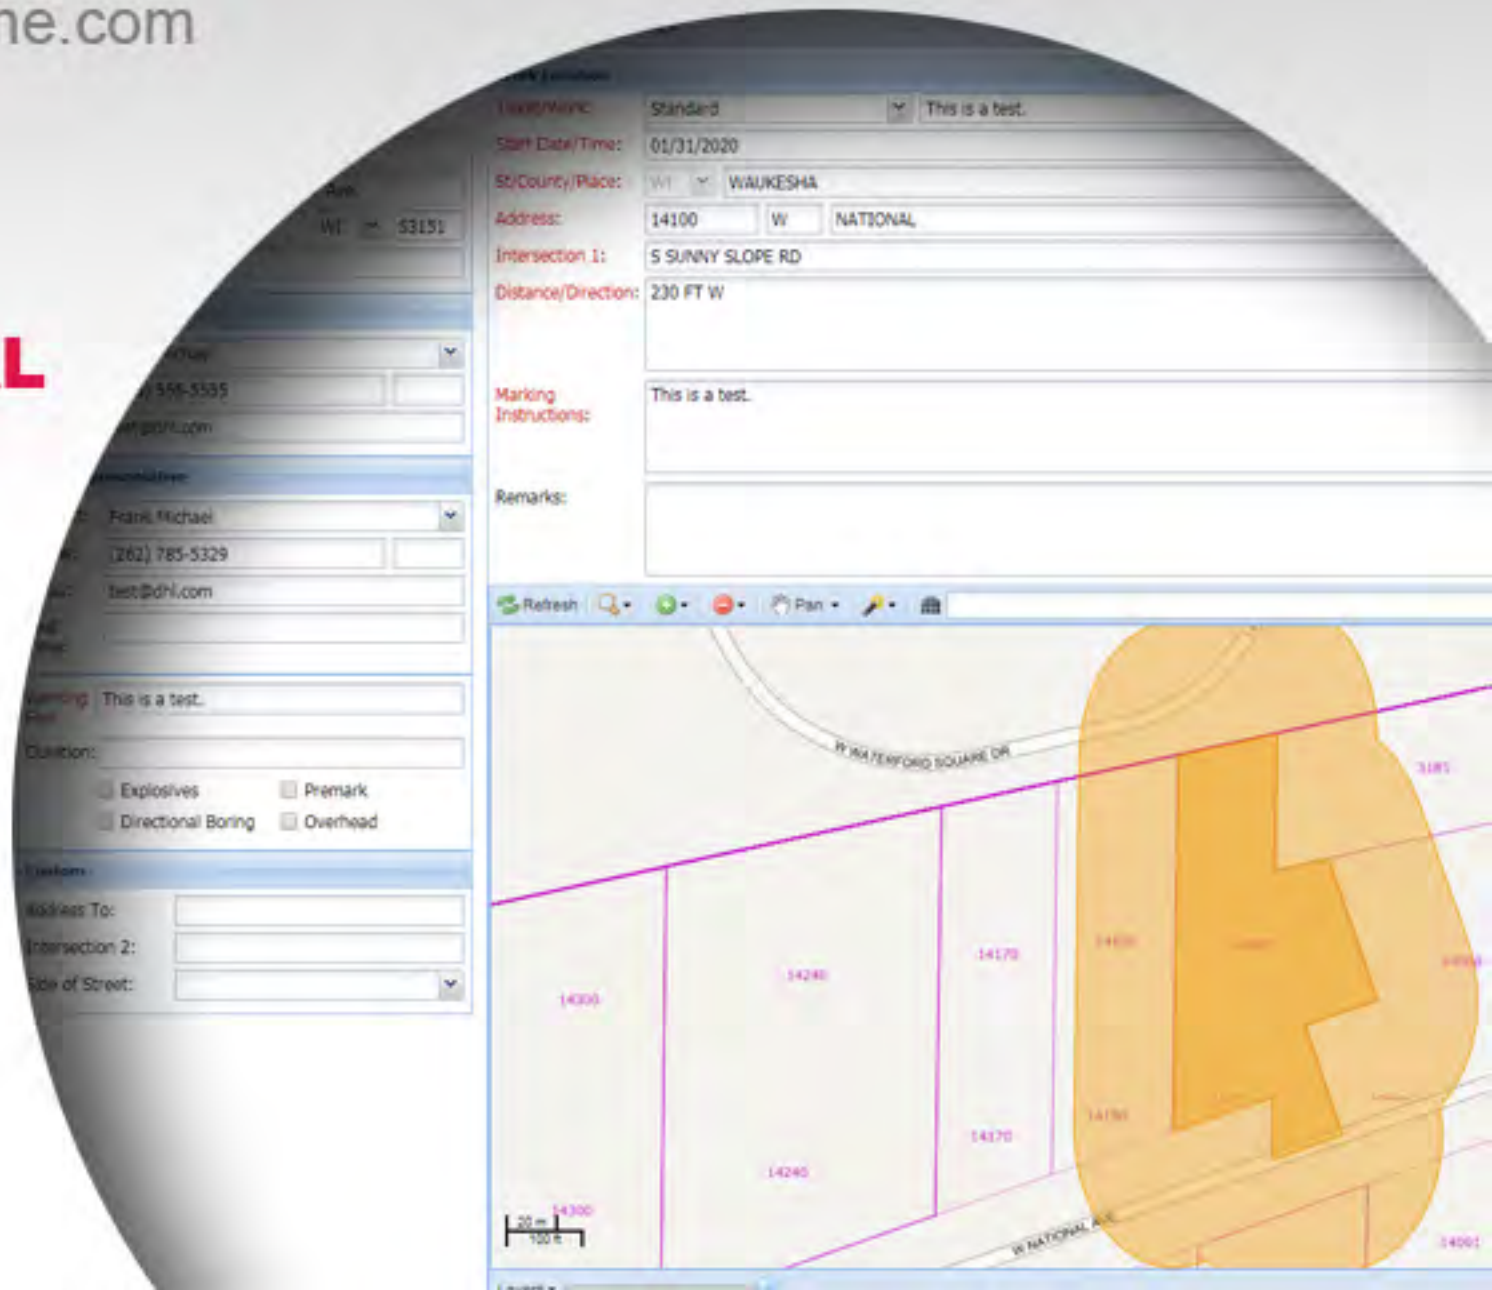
ne.com

L

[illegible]

WI 53151

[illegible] 555-5555

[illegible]@dhl.com

Frank Michael

(262) 785-5329

test@dhl.com

This is a test.

Duration:

Explosives

Premark

Directional Boring

Overhead

Custom

Address To:

Intersection 2:

Side of Street:

Type/Work: Standard This is a test.

Start Date/Time: 01/31/2020

St/County/Place: WI WAUKESHA

Address: 14100 W NATIONAL

Intersection 1: S SUNNY SLOPE RD

Distance/Direction: 230 FT W

Marking Instructions: This is a test.

Remarks:

Refresh Pan

W WATERFORD SQUARE DR

3185

14300

14240

14170

14150

14150

14170

14240

14300

W NATIONAL AVE

14091

20 m
100 ft